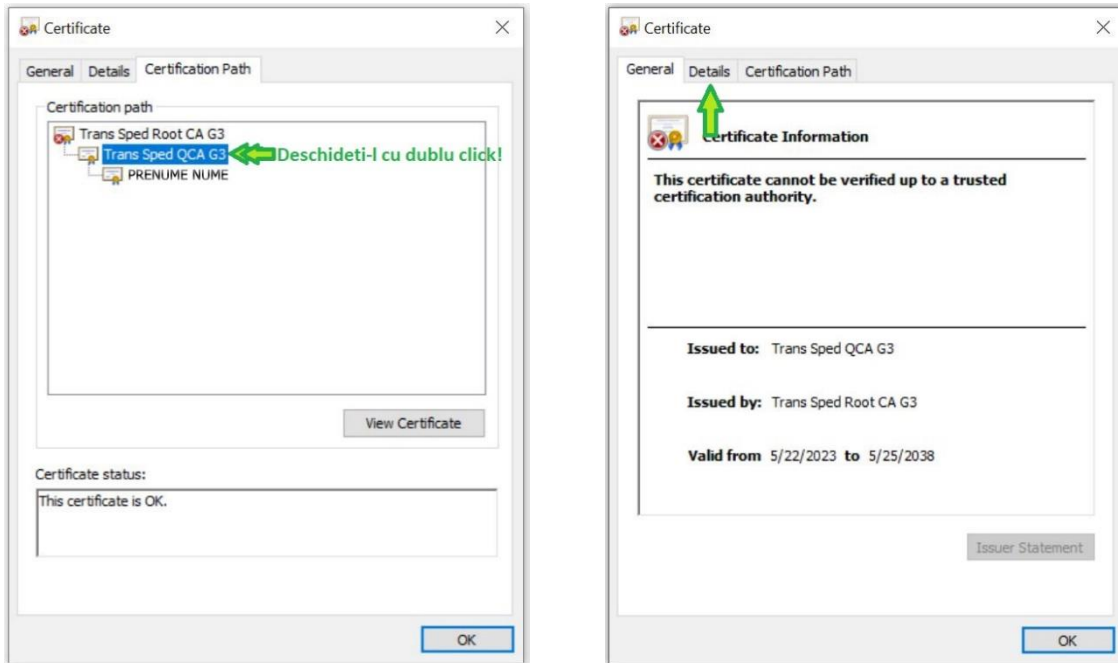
Certificate

General Details Certification Path

Certification path

Trans Sped Root CA G3
Trans Sped QCA G3 Deschideti-l cu dublu click!
PRENUME NUME

View Certificate

Certificate status:

This certificate is OK.

OK

Certificate

General Details Certification Path

Certificate Information

This certificate cannot be verified up to a trusted certification authority.

Issued to: Trans Sped QCA G3

Issued by: Trans Sped Root CA G3

Valid from 5/22/2023 to 5/25/2038

Issuer Statement

OK